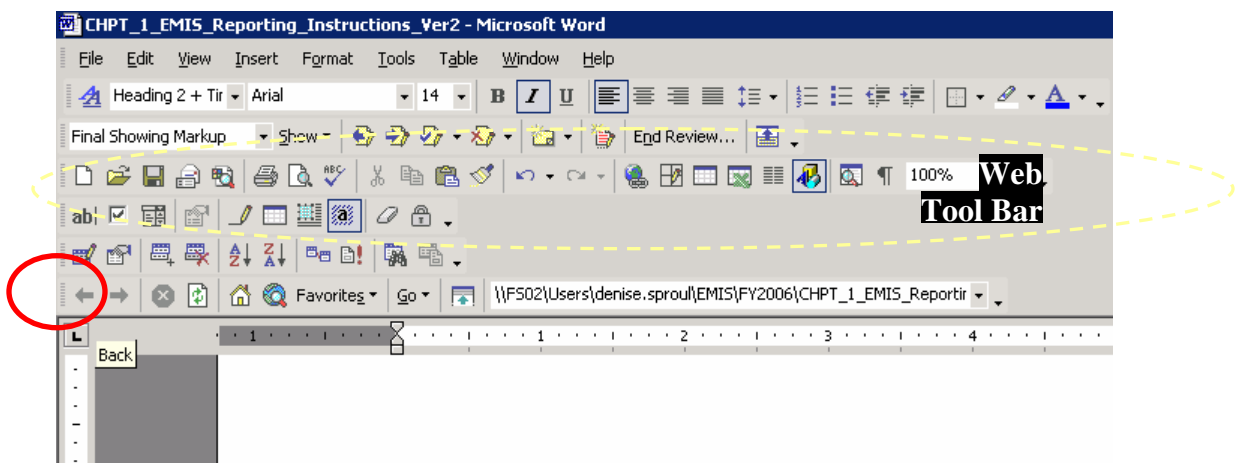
CHPT_1_EMIS_Reporting_Instructions_Ver2 - Microsoft Word

File Edit View Insert Format Tools Table Window Help

Heading 2 + Tir Arial 14 B I U

Final Showing Markup Show End Review...

100% Web Tool Bar

Favorites Go \\FS02\Users\denise.sproul\EMIS\FY2006\CHPT_1_EMIS_Reportir

1 1 2 3 4

Back